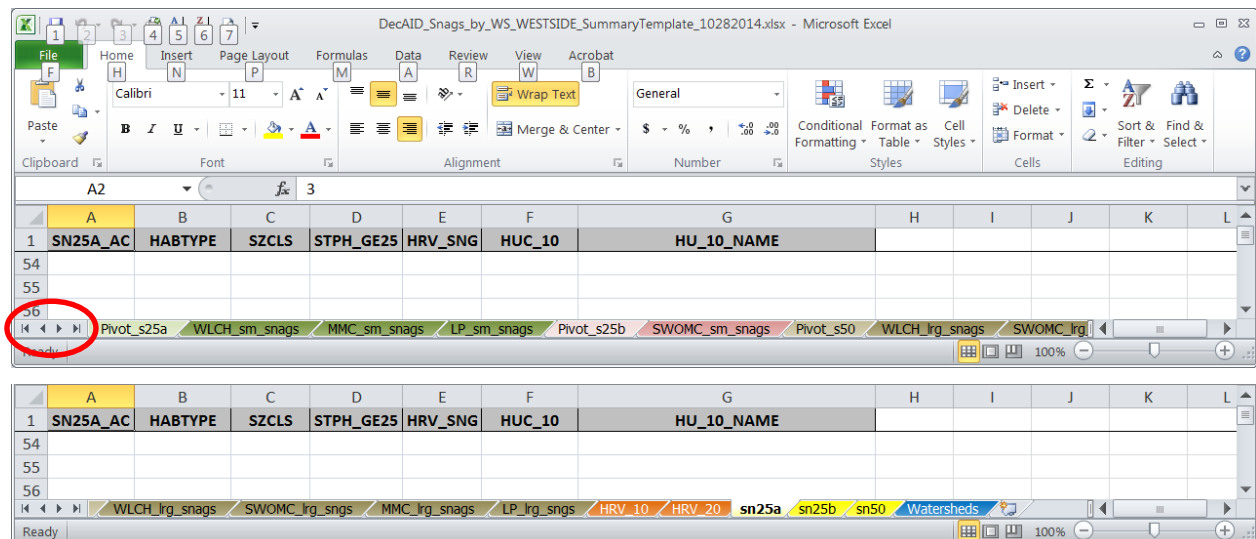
1 2 3 4 5 6 7
DecAID_Snags_by_WS_WESTSIDE_SummaryTemplate_10282014.xlsx - Microsoft Excel

File F | Home H | Insert N | Page Layout P | Formulas M | Data A | Review R | View W | Acrobat B

Paste
Clipboard
Calibri 11
A A
B I U
A
Font
Wrap Text
Merge & Center
Alignment
General
$ % ,
.0 .00
Number
Conditional Formatting
Format as Table
Cell Styles
Styles
Insert
Delete
Format
Cells
Σ
Sort & Filter
Find & Select
Editing

A2 | $f_x$ | 3

| | A | B | C | D | E | F | G | H | I | J | K | L |
|---|---|---|---|---|---|---|---|---|---|---|---|---|
| 1 | SN25A_AC | HABTYPE | SZCLS | STPH_GE25 | HRV_SNG | HUC_10 | HU_10_NAME | | | | | |
| 54 | | | | | | | | | | | | |
| 55 | | | | | | | | | | | | |
| 56 | | | | | | | | | | | | |

Pivot_s25a | WLCH_sm_snags | MMC_sm_snags | LP_sm_snags | Pivot_s25b | SWOMC_sm_snags | Pivot_s50 | WLCH_lrg_snags | SWOMC_lrg
Ready
100%

| | A | B | C | D | E | F | G | H | I | J | K | L |
|---|---|---|---|---|---|---|---|---|---|---|---|---|
| 1 | SN25A_AC | HABTYPE | SZCLS | STPH_GE25 | HRV_SNG | HUC_10 | HU_10_NAME | | | | | |
| 54 | | | | | | | | | | | | |
| 55 | | | | | | | | | | | | |
| 56 | | | | | | | | | | | | |

WLCH_lrg_snags | SWOMC_lrg_sngs | MMC_lrg_snags | LP_lrg_snags | HRV_10 | HRV_20 | sn25a | sn25b | sn50 | Watersheds
Ready
100%